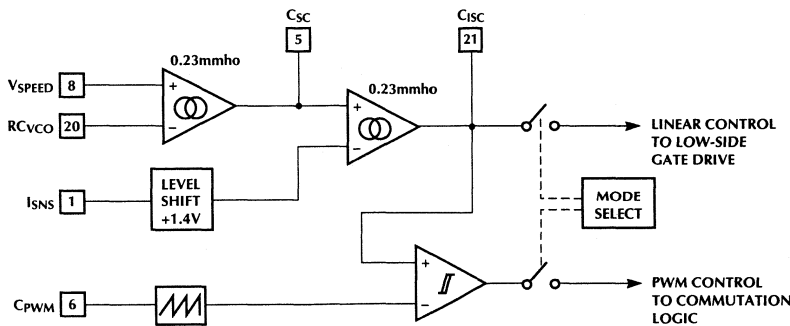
$C_{SC}$
5
$C_{ISC}$
21
0.23mmho
$V_{SPEED}$ 8
+
−
$RC_{VCO}$ 20
0.23mmho
+
−
LINEAR CONTROL TO LOW-SIDE GATE DRIVE
$I_{SNS}$ 1
LEVEL SHIFT +1.4V
MODE SELECT
+
−
$C_{PWM}$ 6
PWM CONTROL TO COMMUTATION LOGIC